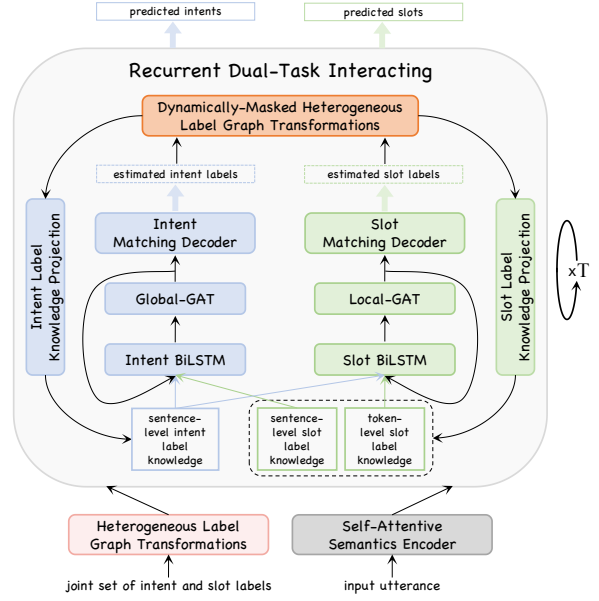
predicted intents

predicted slots

Recurrent Dual-Task Interacting

Dynamically-Masked Heterogeneous Label Graph Transformations

estimated intent labels

estimated slot labels

Intent Label Knowledge Projection

Intent Matching Decoder

Global-GAT

Intent BiLSTM

Slot Matching Decoder

Local-GAT

Slot BiLSTM

Slot Label Knowledge Projection

xT

sentence-level intent label knowledge

sentence-level slot label knowledge

token-level slot label knowledge

Heterogeneous Label Graph Transformations

Self-Attentive Semantics Encoder

joint set of intent and slot labels

input utterance